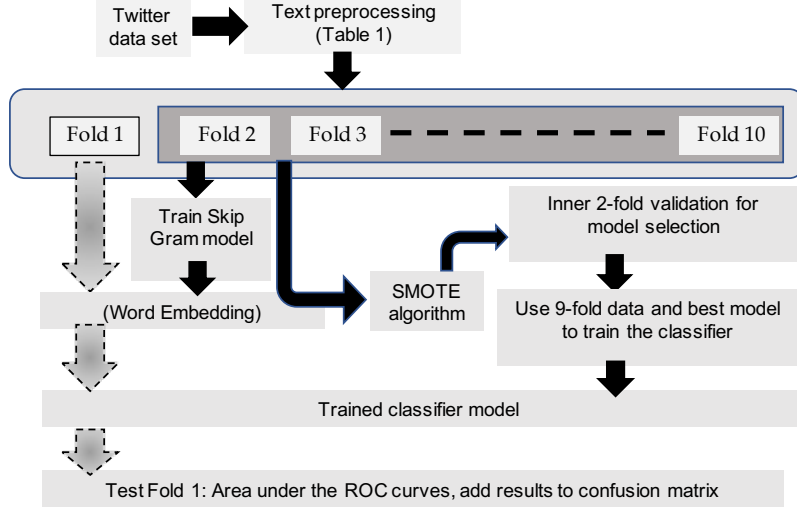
Twitter data set

Text preprocessing (Table 1)

Fold 1

Fold 2

Fold 3

Fold 10

Train Skip Gram model

Inner 2-fold validation for model selection

SMOTE algorithm

(Word Embedding)

Use 9-fold data and best model to train the classifier

Trained classifier model

Test Fold 1: Area under the ROC curves, add results to confusion matrix